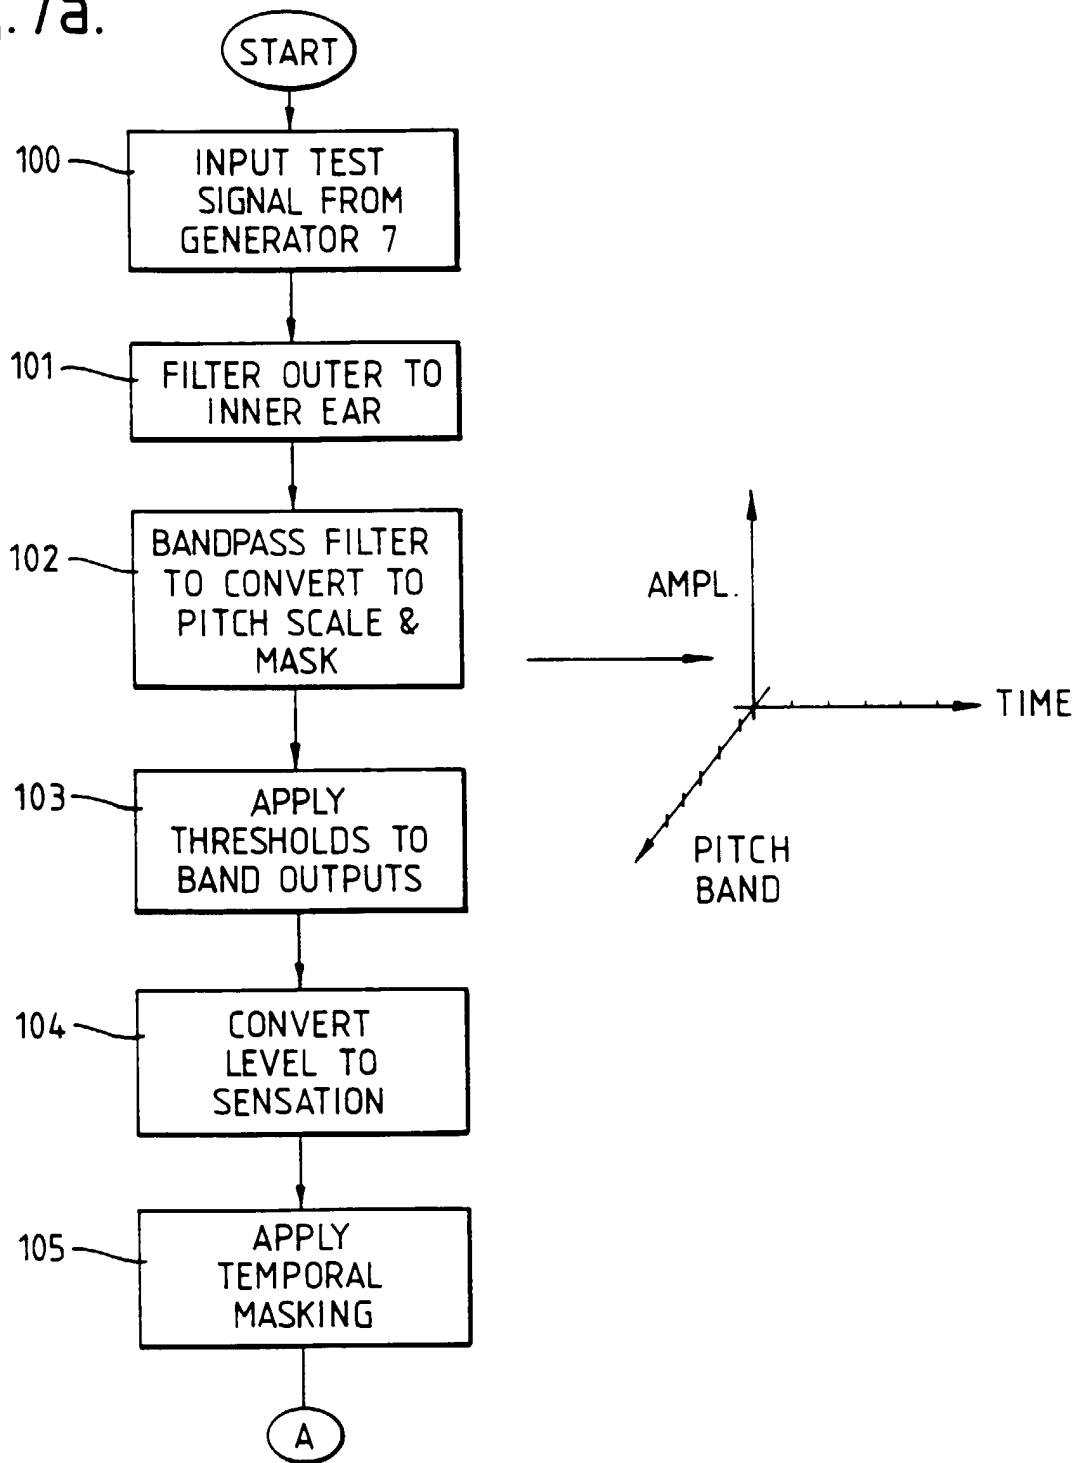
.7a.

START

100 INPUT TEST SIGNAL FROM GENERATOR 7

101 FILTER OUTER TO INNER EAR

102 BANDPASS FILTER TO CONVERT TO PITCH SCALE & MASK

AMPL.

TIME

PITCH BAND

103 APPLY THRESHOLDS TO BAND OUTPUTS

104 CONVERT LEVEL TO SENSATION

105 APPLY TEMPORAL MASKING

A